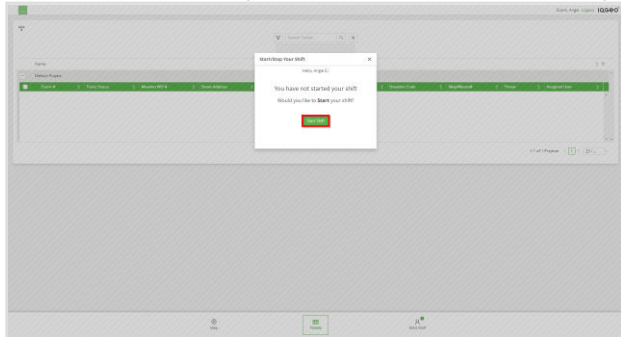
Start/Stop Your Shift

Hello, Angie G.

You have not started your shift

Would you like to **Start** your shift?

Start Shift

Name

Default Project

Event # | Traffic Status | Monitor/RFTA | Event Address | Disposition Code | Map/Record | Theme | Assigned User

1 of 1 Pages

Map | Events | Start Shift

IQGEO